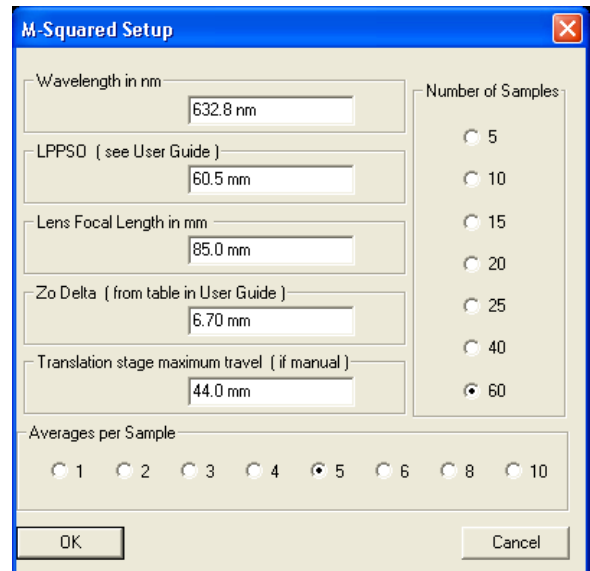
M-Squared Setup

Wavelength in nm
632.8 nm

LPPSO ( see User Guide )
60.5 mm

Lens Focal Length in mm
85.0 mm

Zo Delta ( from table in User Guide )
6.70 mm

Translation stage maximum travel ( if manual )
44.0 mm

Number of Samples
5
10
15
20
25
40
60

Averages per Sample
1 2 3 4 5 6 8 10

OK
Cancel